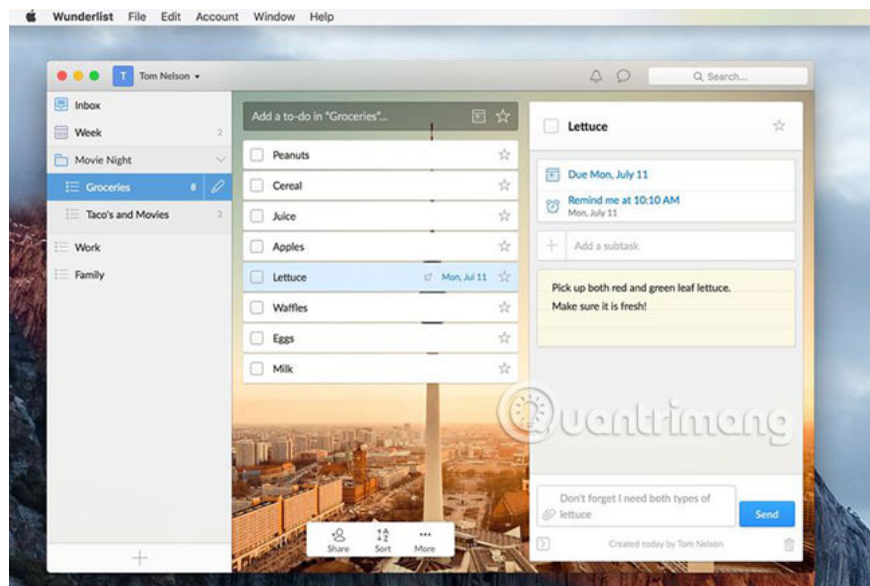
Wunderlist File Edit Account Window Help

T Tom Nelson

Search...

Inbox
Week 2
Movie Night
Groceries 8
Taco's and Movies 2
Work
Family

Add a to-do in "Groceries"...

Peanuts
Cereal
Juice
Apples
Lettuce Mon, Jul 11
Waffles
Eggs
Milk

Share Sort More

Lettuce

Due Mon, July 11

Remind me at 10:10 AM
Mon, July 11

Add a subtask

Pick up both red and green leaf lettuce.
Make sure it is fresh!

Quantrimang

Don't forget I need both types of lettuce

Send

Created today by Tom Nelson